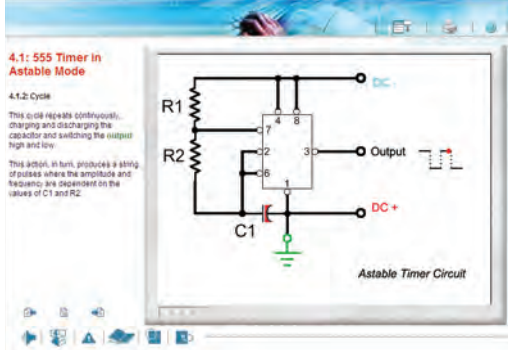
4.1: 555 Timer in Astable Mode

4.1.2: Cycle

This cycle repeats continuously, charging and discharging the capacitor and switching the output high and low.

This action, in turn, produces a string of pulses where the amplitude and frequency are dependent on the values of C1 and R2.

R1

R2

C1

4

8

7

2

6

3

1

DC -

Output

DC +

Astable Timer Circuit